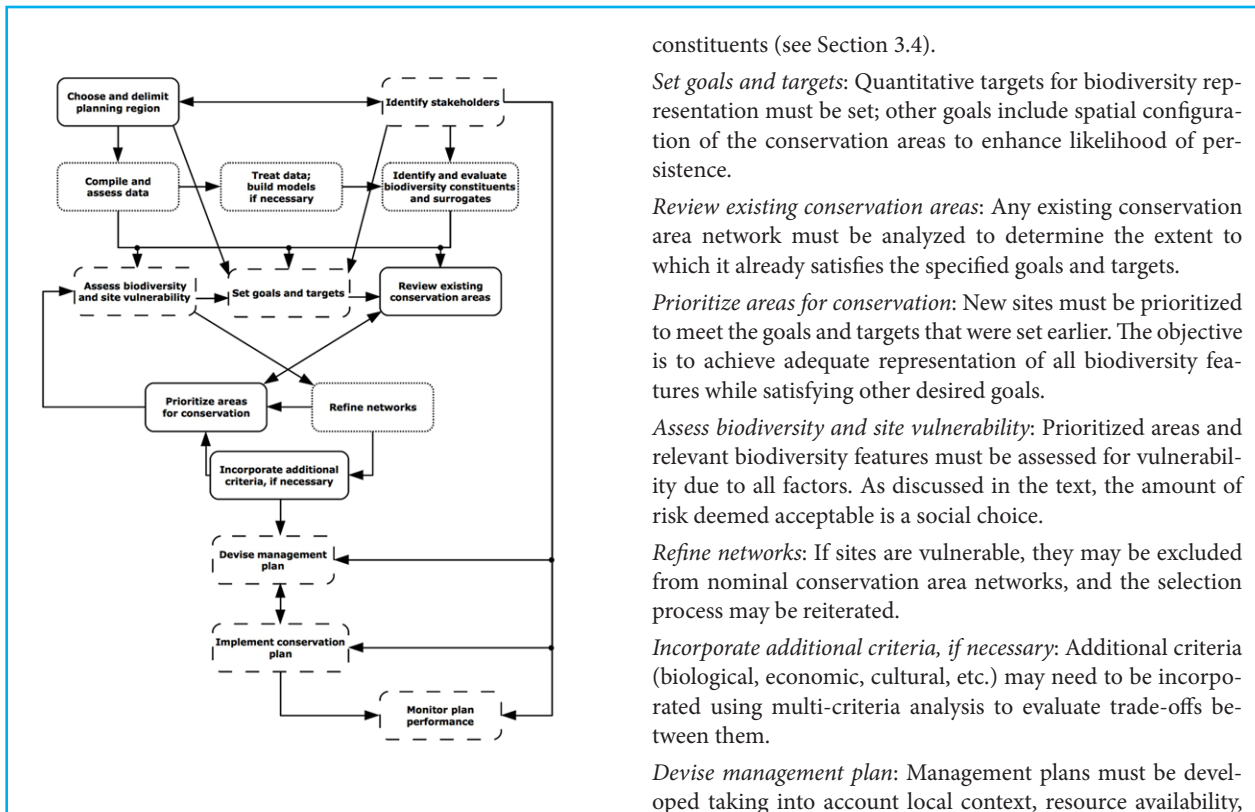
Choose and delimit planning region

Identify stakeholders

Compile and assess data

Treat data; build models if necessary

Identify and evaluate biodiversity constituents and surrogates

Assess biodiversity and site vulnerability

Set goals and targets

Review existing conservation areas

Prioritize areas for conservation

Refine networks

Incorporate additional criteria, if necessary

Devise management plan

Implement conservation plan

Monitor plan performance

constituents (see Section 3.4).

*Set goals and targets*: Quantitative targets for biodiversity representation must be set; other goals include spatial configuration of the conservation areas to enhance likelihood of persistence.

*Review existing conservation areas*: Any existing conservation area network must be analyzed to determine the extent to which it already satisfies the specified goals and targets.

*Prioritize areas for conservation*: New sites must be prioritized to meet the goals and targets that were set earlier. The objective is to achieve adequate representation of all biodiversity features while satisfying other desired goals.

*Assess biodiversity and site vulnerability*: Prioritized areas and relevant biodiversity features must be assessed for vulnerability due to all factors. As discussed in the text, the amount of risk deemed acceptable is a social choice.

*Refine networks*: If sites are vulnerable, they may be excluded from nominal conservation area networks, and the selection process may be reiterated.

*Incorporate additional criteria, if necessary*: Additional criteria (biological, economic, cultural, etc.) may need to be incorporated using multi-criteria analysis to evaluate trade-offs between them.

*Devise management plan*: Management plans must be developed taking into account local context, resource availability,